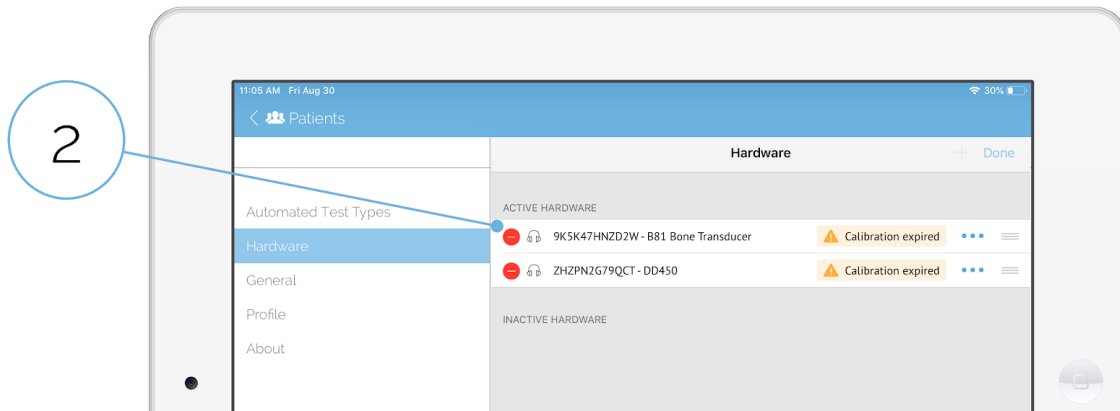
2

11:05 AM Fri Aug 30

30%

Patients

Hardware

+ Done

Automated Test Types

Hardware

General

Profile

About

ACTIVE HARDWARE

9K5K47HNZD2W - B81 Bone Transducer

Calibration expired

ZHZPN2G79QCT - DD450

Calibration expired

INACTIVE HARDWARE